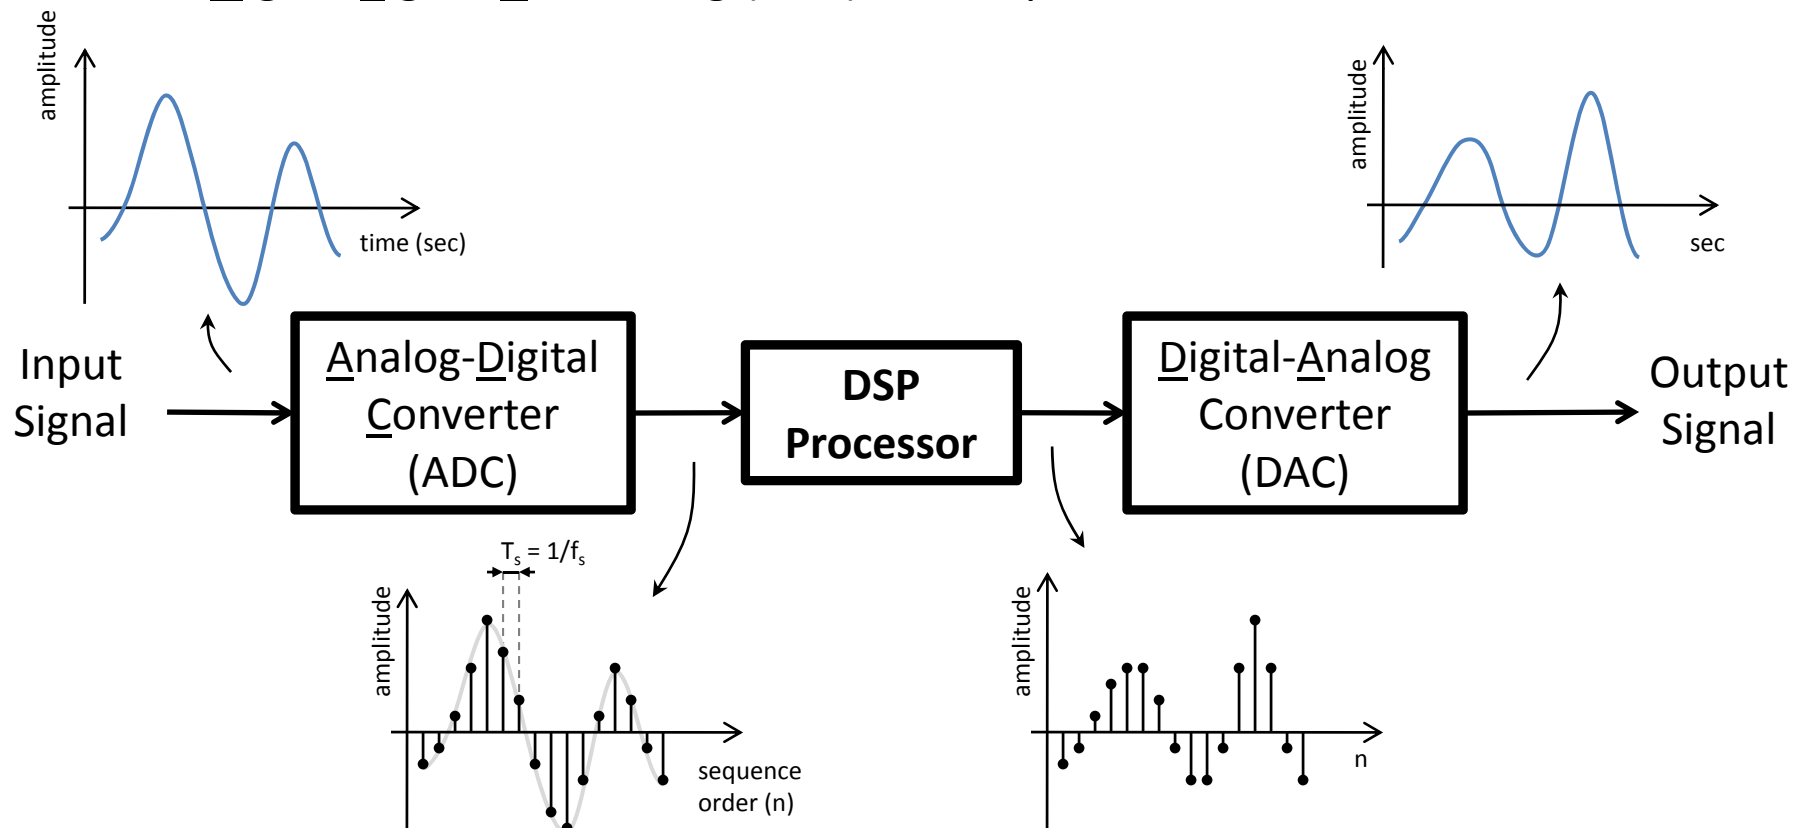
amplitude

time (sec)

amplitude

sec

Input Signal

Analog-Digital Converter (ADC)

DSP Processor

Digital-Analog Converter (DAC)

Output Signal

$T_s = 1/f_s$

amplitude

sequence order (n)

amplitude

n